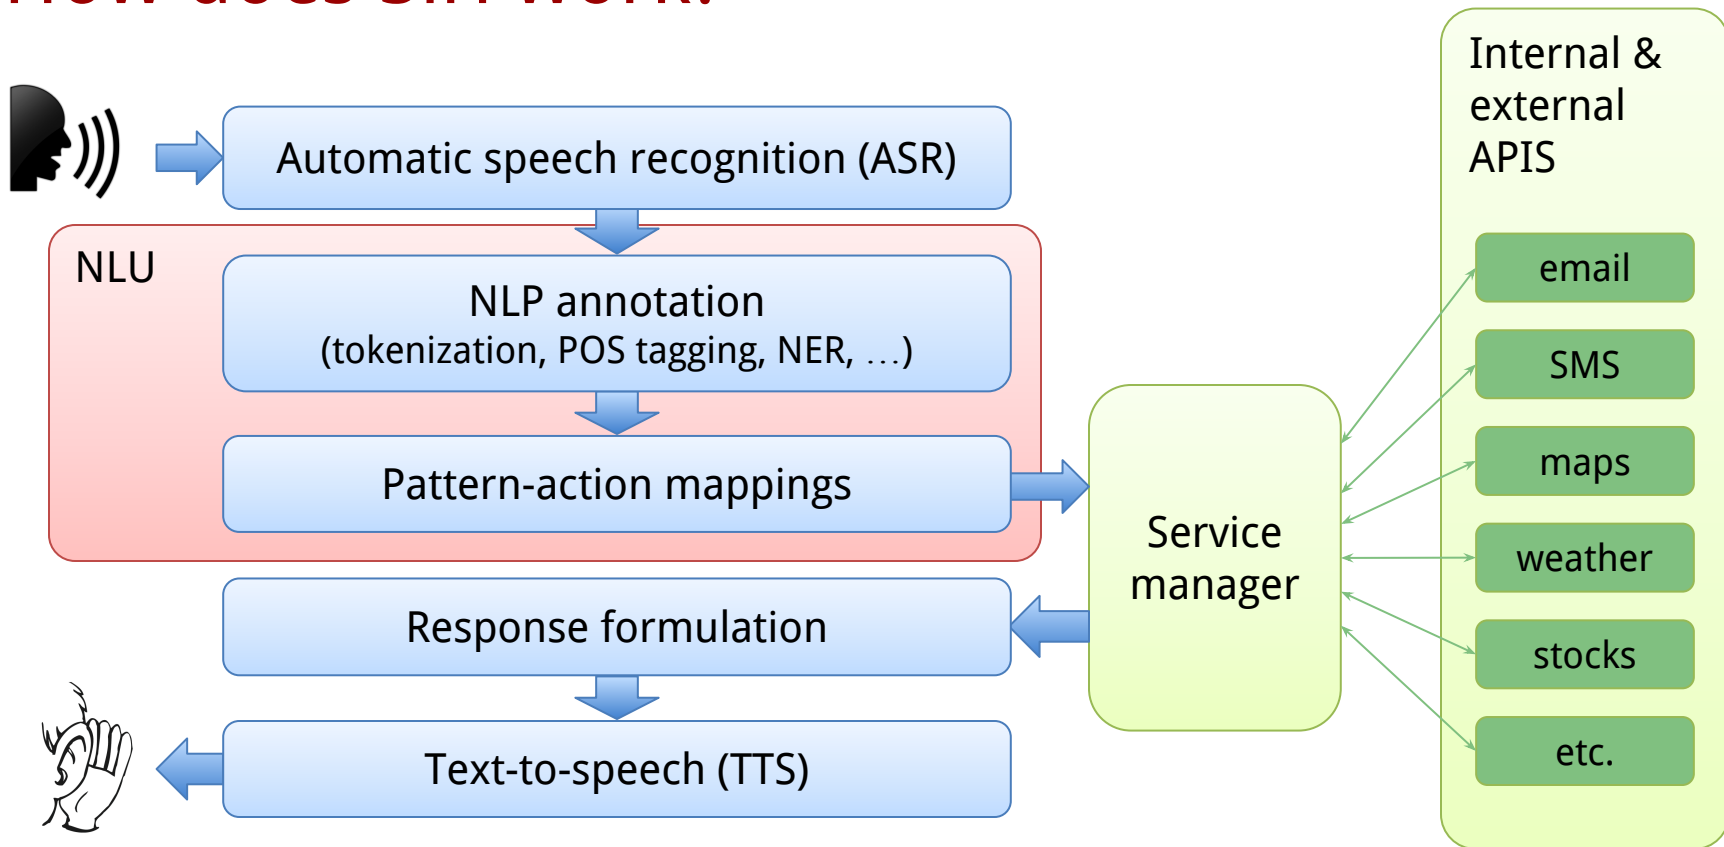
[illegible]

Automatic speech recognition (ASR)

NLU

NLP annotation
(tokenization, POS tagging, NER, …)

Pattern-action mappings

Response formulation

Text-to-speech (TTS)

Service manager

Internal & external APIS

email

SMS

maps

weather

stocks

etc.